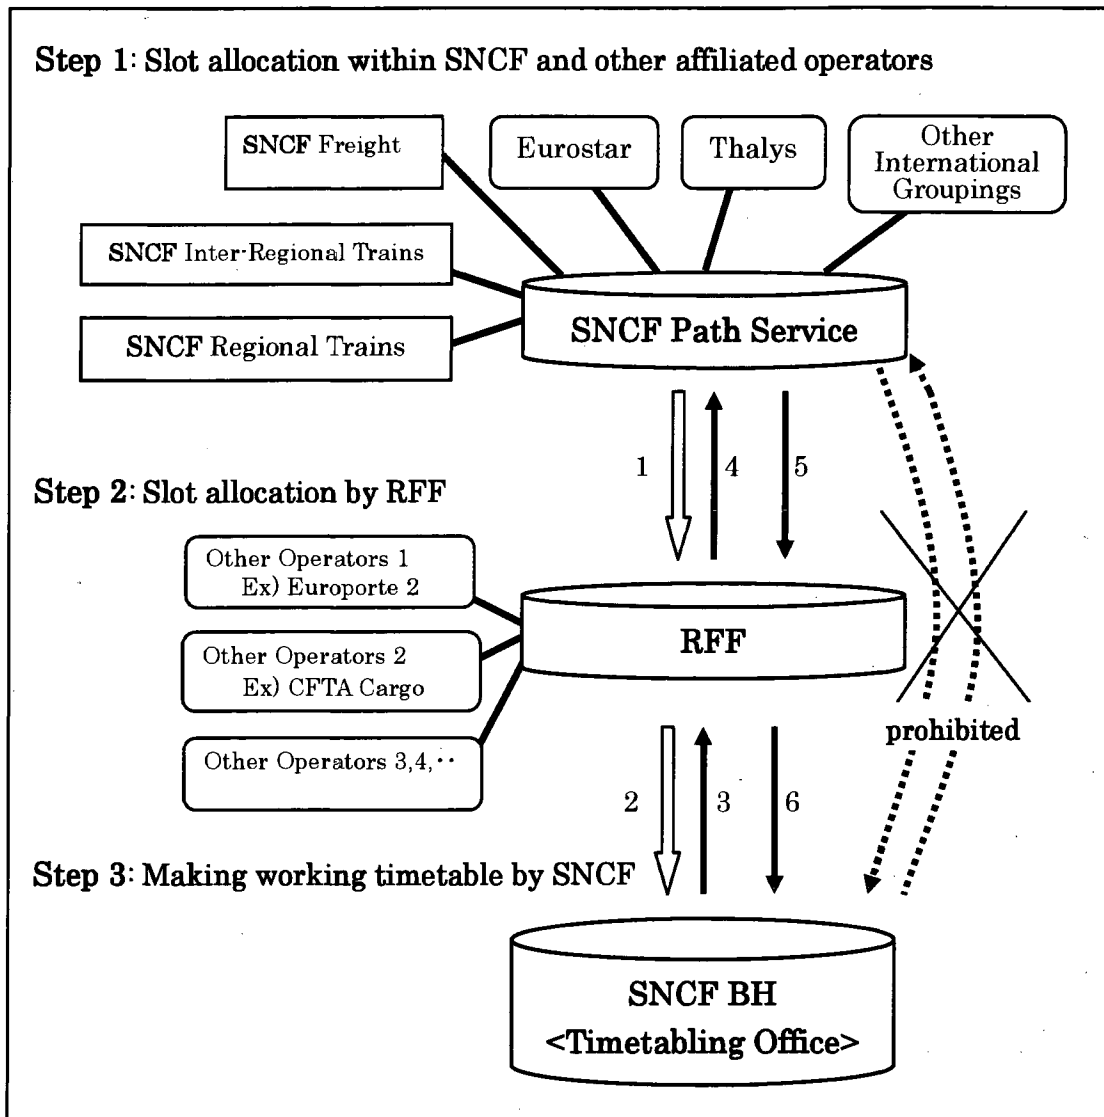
Step 1: Slot allocation within SNCF and other affiliated operators

SNCF Freight

Eurostar

Thalys

Other International Groupings

SNCF Inter-Regional Trains

SNCF Regional Trains

SNCF Path Service

1

4

5

Step 2: Slot allocation by RFF

Other Operators 1 Ex) Europorte 2

Other Operators 2 Ex) CFTA Cargo

Other Operators 3,4,··

RFF

prohibited

2

3

6

Step 3: Making working timetable by SNCF

SNCF BH <Timetabling Office>